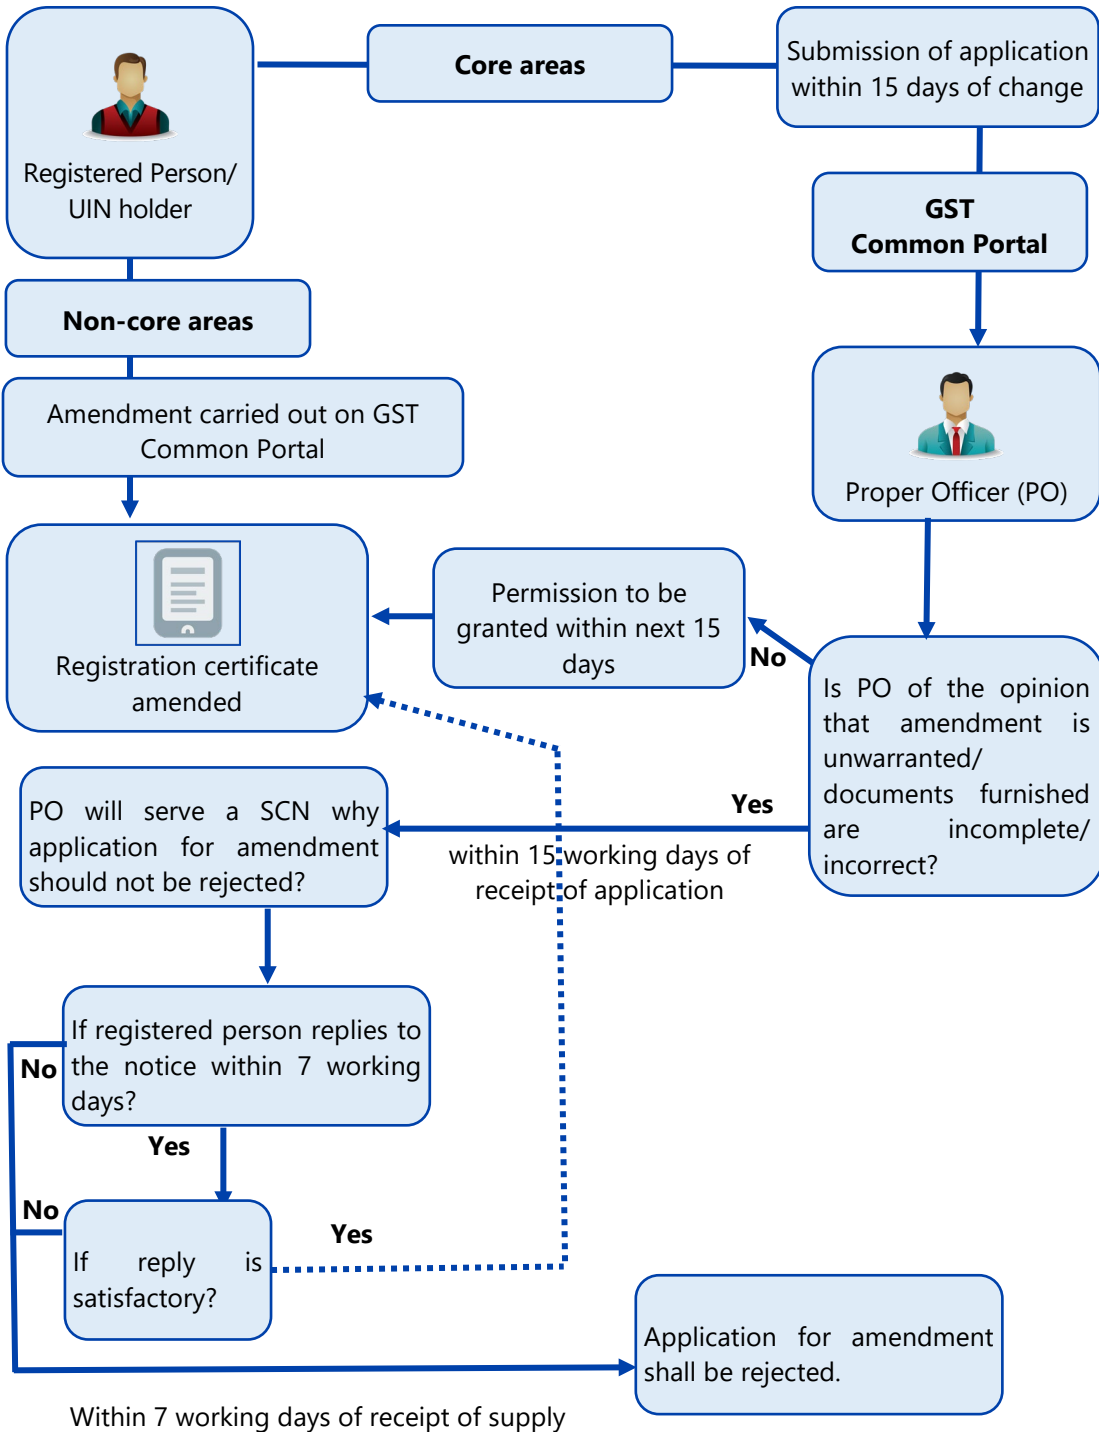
Registered Person/ UIN holder

Core areas

Submission of application within 15 days of change

GST Common Portal

Non-core areas

Amendment carried out on GST Common Portal

Proper Officer (PO)

Registration certificate amended

Permission to be granted within next 15 days

No

Is PO of the opinion that amendment is unwarranted/ documents furnished are incomplete/ incorrect?

Yes

PO will serve a SCN why application for amendment should not be rejected?

within 15 working days of receipt of application

No

If registered person replies to the notice within 7 working days?

Yes

No

If reply is satisfactory?

Yes

Application for amendment shall be rejected.

Within 7 working days of receipt of supply